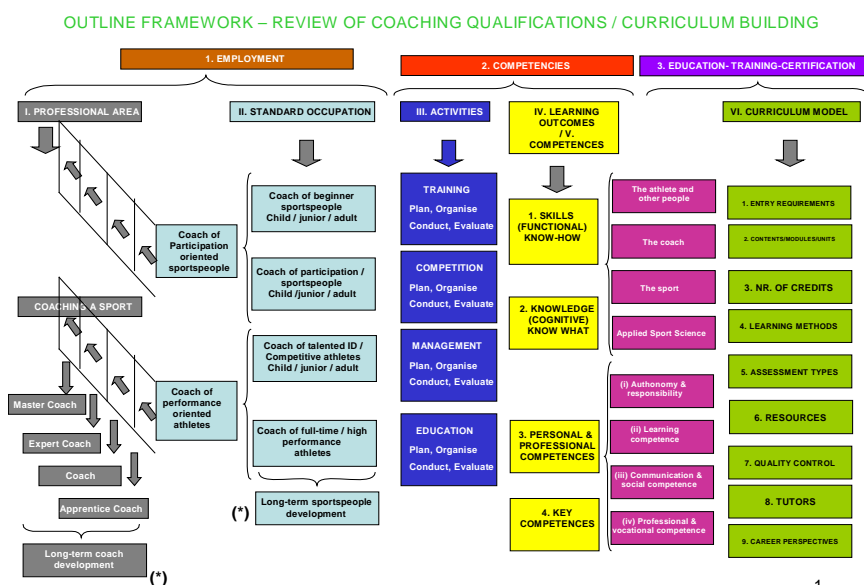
OUTLINE FRAMEWORK – REVIEW OF COACHING QUALIFICATIONS / CURRICULUM BUILDING

1. EMPLOYMENT

2. COMPETENCIES

3. EDUCATION- TRAINING-CERTIFICATION

I. PROFESSIONAL AREA

II. STANDARD OCCUPATION

III. ACTIVITIES

IV. LEARNING OUTCOMES / V. COMPETENCES

VI. CURRICULUM MODEL

Coach of Participation oriented sportspeople

COACHING A SPORT

Coach of performance oriented athletes

Master Coach

Expert Coach

Coach

Apprentice Coach

Long-term coach development

(*)

Coach of beginner sportspeople Child / junior / adult

Coach of participation / sportspeople Child /junior / adult

Coach of talented ID / Competitive athletes Child / junior / adult

Coach of full-time / high performance athletes

(*)

Long-term sportspeople development

TRAINING
Plan, Organise
Conduct, Evaluate

COMPETITION
Plan, Organise
Conduct, Evaluate

MANAGEMENT
Plan, Organise
Conduct, Evaluate

EDUCATION
Plan, Organise
Conduct, Evaluate

1. SKILLS (FUNCTIONAL) KNOW-HOW

2. KNOWLEDGE (COGNITIVE) KNOW WHAT

3. PERSONAL & PROFESSIONAL COMPETENCES

4. KEY COMPETENCES

The athlete and other people

The coach

The sport

Applied Sport Science

(i) Authonomy & responsibility

(ii) Learning competence

(iii) Communication & social competence

(iv) Professional & vocational competence

1. ENTRY REQUIREMENTS

2. CONTENTS/MODULES/UNITS

3. NR. OF CREDITS

4. LEARNING METHODS

5. ASSESSMENT TYPES

6. RESOURCES

7. QUALITY CONTROL

8. TUTORS

9. CAREER PERSPECTIVES

1